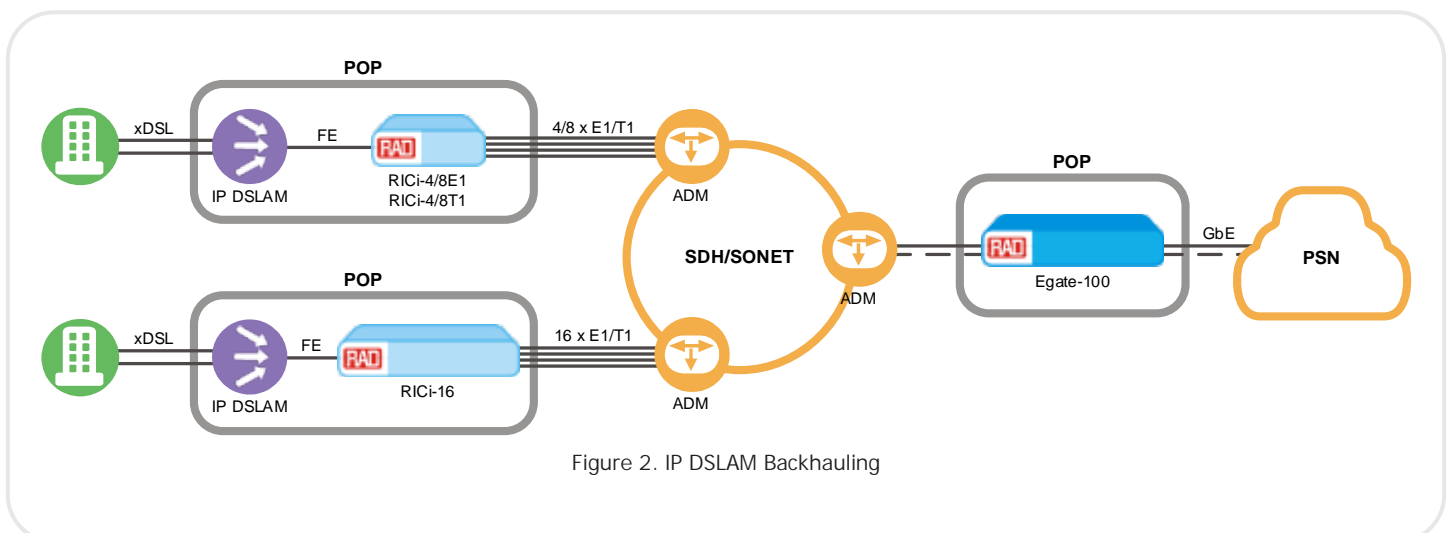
POP

xDSL

FE

RAD

4/8 x E1/T1

IP DSLAM

RICi-4/8E1
RICi-4/8T1

ADM

POP

SDH/SONET

RAD

GbE

PSN

ADM

Egate-100

POP

xDSL

FE

RAD

16 x E1/T1

IP DSLAM

RICi-16

ADM

Figure 2. IP DSLAM Backhauling